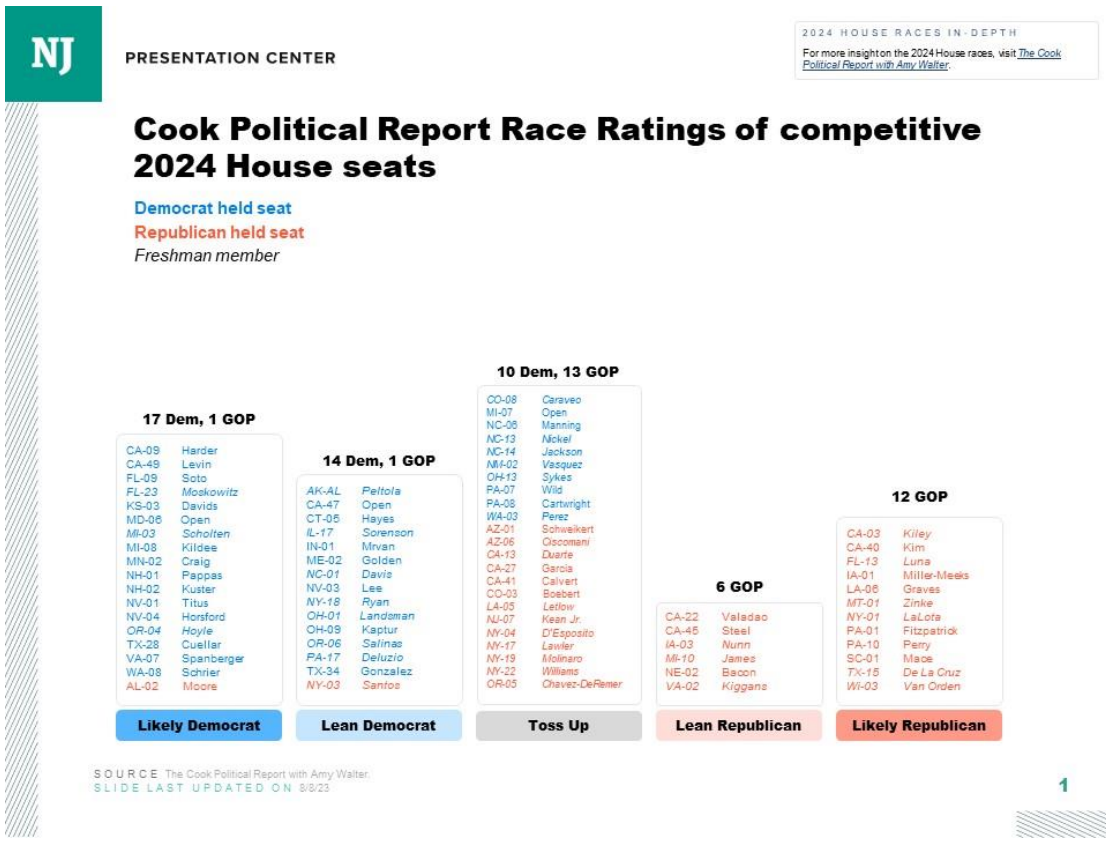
NJ

PRESENTATION CENTER

2024 HOUSE RACES IN-DEPTH

For more insight on the 2024 House races, visit The Cook Political Report with Amy Walter.

Cook Political Report Race Ratings of competitive 2024 House seats

Democrat held seat
Republican held seat
Freshman member

17 Dem, 1 GOP

CA-09 Harder
CA-49 Levin
FL-09 Soto
FL-23 Moskowitz
KS-03 Davids
MD-06 Open
MI-03 Scholten
MI-08 Kildee
MN-02 Craig
NH-01 Pappas
NH-02 Kuster
NV-01 Titus
NV-04 Horsford
OR-04 Hoyle
TX-28 Cuellar
VA-07 Spanberger
WA-08 Schrier
AL-02 Moore

Likely Democrat

14 Dem, 1 GOP

AK-AL Peltola
CA-47 Open
CT-05 Hayes
IL-17 Sorenson
IN-01 Mrvan
ME-02 Golden
NC-01 Davis
NV-03 Lee
NY-18 Ryan
OH-01 Landsman
OH-09 Kaptur
OR-06 Salinas
PA-17 Deluzio
TX-34 Gonzalez
NY-03 Santos

Lean Democrat

10 Dem, 13 GOP

CO-08 Caraveo
MI-07 Open
NC-06 Manning
NC-13 Nickel
NC-14 Jackson
NM-02 Vasquez
OH-13 Sykes
PA-07 Wild
PA-08 Cartwright
WA-03 Perez
AZ-01 Schweikert
AZ-06 Ciscomani
CA-13 Duarte
CA-27 Garcia
CA-41 Calvert
CO-03 Boebert
LA-05 Letlow
NJ-07 Kean Jr.
NY-04 D'Esposito
NY-17 Lawler
NY-19 Molinaro
NY-22 Williams
OR-05 Chavez-DeRemer

Toss Up

6 GOP

CA-22 Valadao
CA-45 Steel
IA-03 Nunn
MI-10 James
NE-02 Bacon
VA-02 Kiggans

Lean Republican

12 GOP

CA-03 Kiley
CA-40 Kim
FL-13 Luna
IA-01 Miller-Meeks
LA-06 Graves
MT-01 Zinke
NY-01 LaLota
PA-01 Fitzpatrick
PA-10 Perry
SC-01 Mace
TX-15 De La Cruz
WI-03 Van Orden

Likely Republican

SOURCE The Cook Political Report with Amy Walter.
SLIDE LAST UPDATED ON 8/8/23

1